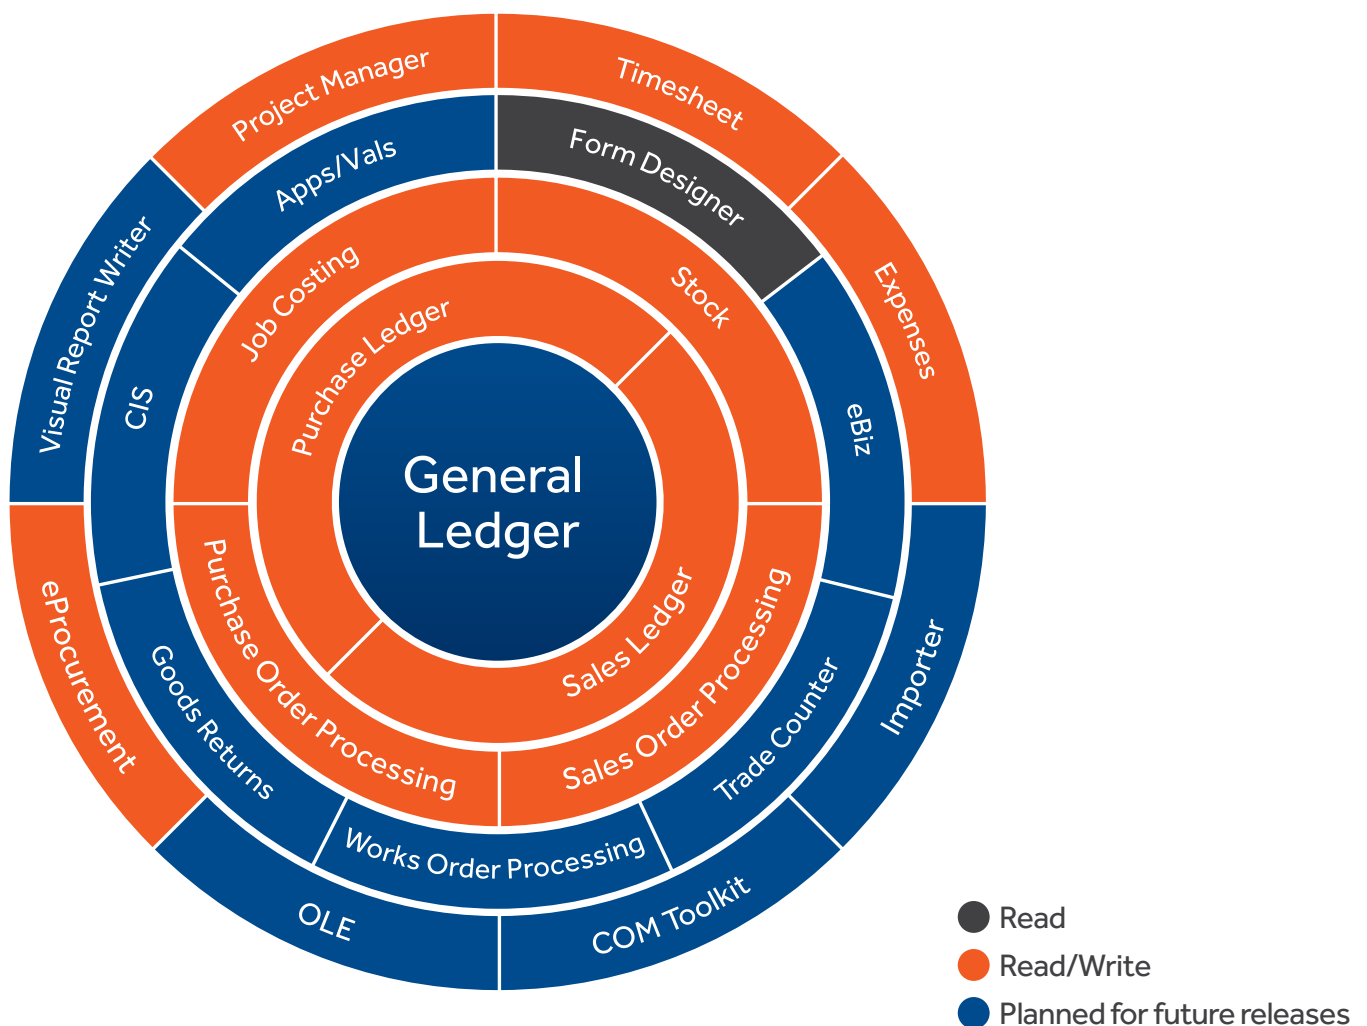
General Ledger

Purchase Ledger
Sales Ledger

Job Costing
Stock
Sales Order Processing
Purchase Order Processing

Apps/Vals
Form Designer
eBiz
Trade Counter
Works Order Processing
Goods Returns
CIS

Project Manager
Timesheet
Expenses
Importer
COM Toolkit
OLE
eProcurement
Visual Report Writer

Read
Read/Write
Planned for future releases